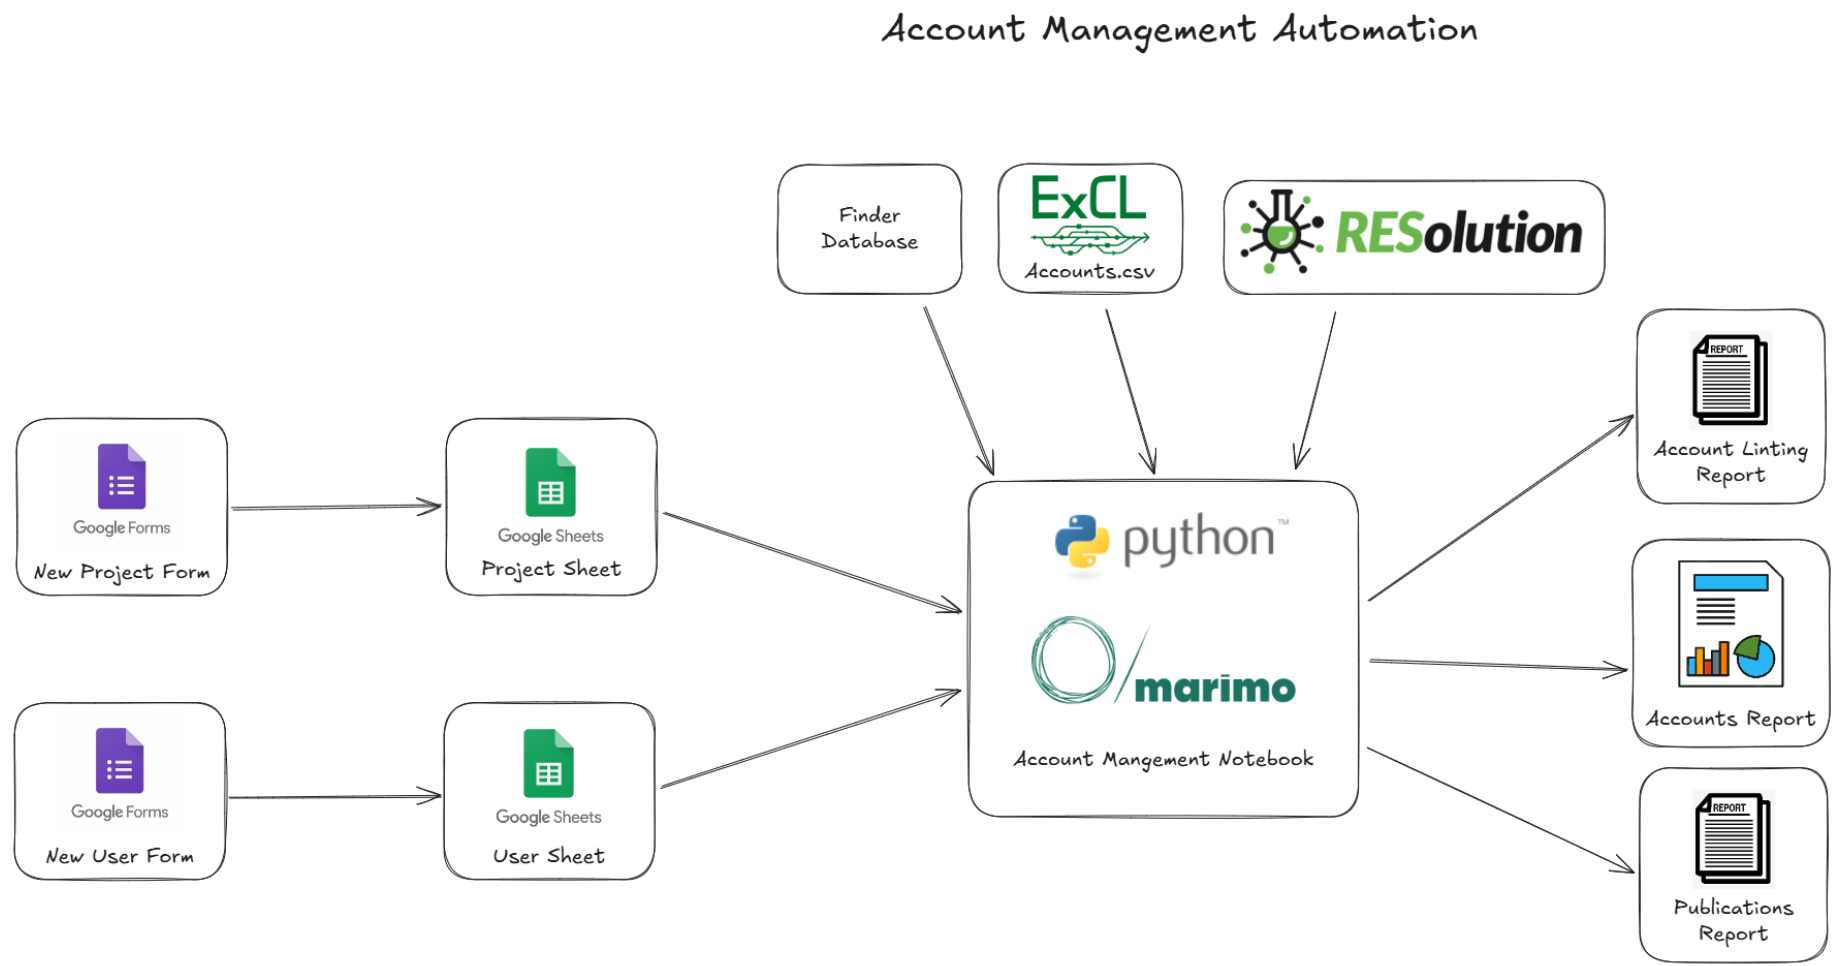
Account Management Automation

Finder Database

ExCL
Accounts.csv

RESolution

Google Forms
New Project Form

Google Sheets
Project Sheet

Google Forms
New User Form

Google Sheets
User Sheet

python™

marimo

Account Mangement Notebook

REPORT
Account Linting Report

Accounts Report

REPORT
Publications Report